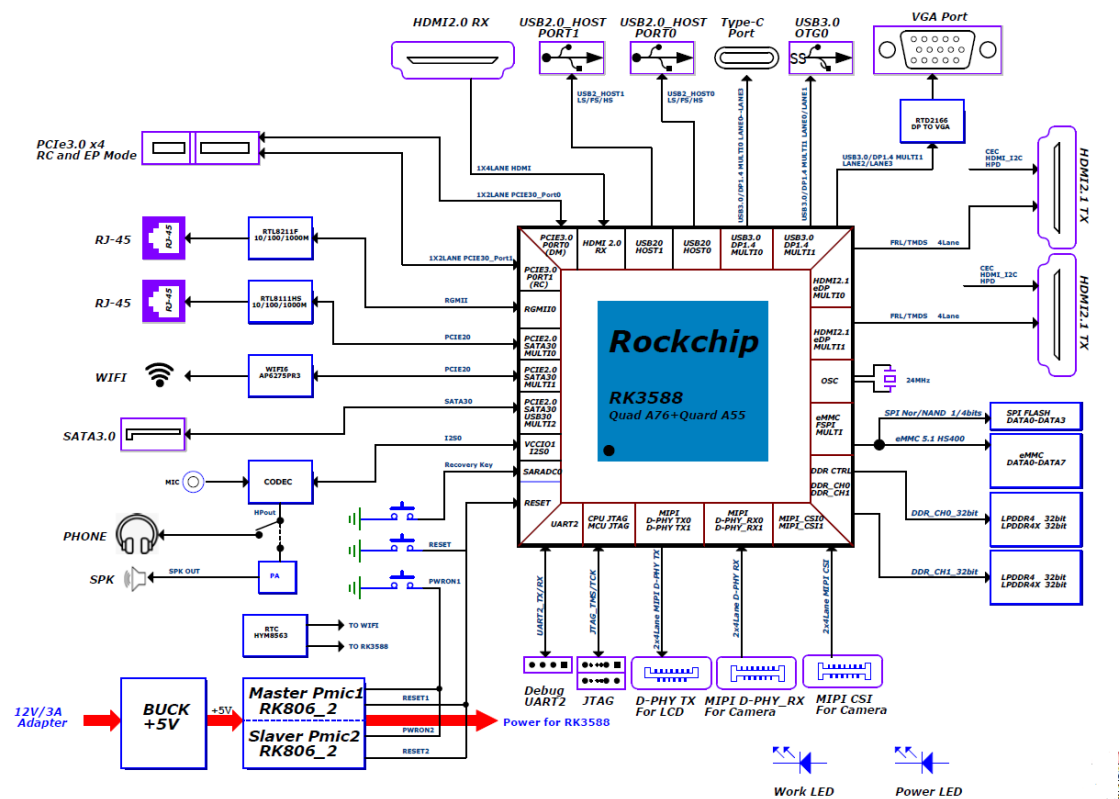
HDMI2.0 RX
USB2.0_HOST PORT1
USB2.0_HOST PORT0
Type-C Port
USB3.0 OTG0
VGA Port

PCIe3.0 x4
RC and EP Mode

USB2_HOST1 LS/FS/HS
USB2_HOST0 LS/FS/HS
USB3.0/DP1.4 MULTI0 LANE0~LANE3
USB3.0/DP1.4 MULTI1 LANE0/LANE1
RTD2166 DP TO VGA
USB3.0/DP1.4 MULTI1 LANE2/LANE3
CEC HDMI_I2C HPD
HDMI2.1 TX

1X4LANE HDMI
1X2LANE PCIE30_Port0
1X2LANE PCIE30_Port1

RJ-45
RJ-45
RTL8211F 10/100/1000M
RTL8111HS 10/100/1000M
RGMII
PCIE20
WIFI
WIFI6 AP6275PR3
PCIE20
SATA3.0
SATA30
I2S0
MIC
CODEC
Recovery Key
HPout
PHONE
SPK
SPK OUT
PA
RESET
PWRON1

PCIE3.0 PORT0 (DM)
HDMI 2.0 RX
USB20 HOST1
USB20 HOST0
USB3.0 DP1.4 MULTI0
USB3.0 DP1.4 MULTI1
PCIE3.0 PORT1 (RC)
RGMII0
PCIE2.0 SATA30 MULTI0
PCIE2.0 SATA30 MULTI1
PCIE2.0 SATA30 USB30 MULTI2
VCCIO1 I2S0
SARADC0
RESET
UART2
CPU JTAG MCU JTAG
MIPI D-PHY TX0 D-PHY TX1
MIPI D-PHY_RX0 D-PHY_RX1
MIPI_CSI0 MIPI_CSI1
HDMI2.1 eDP MULTI0
HDMI2.1 eDP MULTI1
OSC
eMMC FSPI MULTI
DDR CTRL
DDR_CH0 DDR_CH1

Rockchip
RK3588
Quad A76+Quard A55

FRL/TMDS 4Lane
CEC HDMI_I2C HPD
HDMI2.1 TX
FRL/TMDS 4Lane
24MHz
SPI Nor/NAND 1/4bits
SPI FLASH DATA0-DATA3
eMMC 5.1 HS400
eMMC DATA0-DATA7
DDR_CH0_32bit
LPDDR4 32bit LPDDR4X 32bit
DDR_CH1_32bit
LPDDR4 32bit LPDDR4X 32bit

UART2_TX/RX
JTAG_TMS/TCK
2x4Lane MIPI D-PHY TX
2x4Lane MIPI D-PHY RX
2x4Lane MIPI CSI

RTC HYM8563
TO WIFI
TO RK3588

Debug UART2
JTAG
D-PHY TX For LCD
MIPI D-PHY_RX For Camera
MIPI CSI For Camera

12V/3A Adapter
BUCK +5V
+5V
Master Pmic1 RK806_2
Slaver Pmic2 RK806_2
RESET1
PWRON2
RESET2
Power for RK3588

Work LED
Power LED